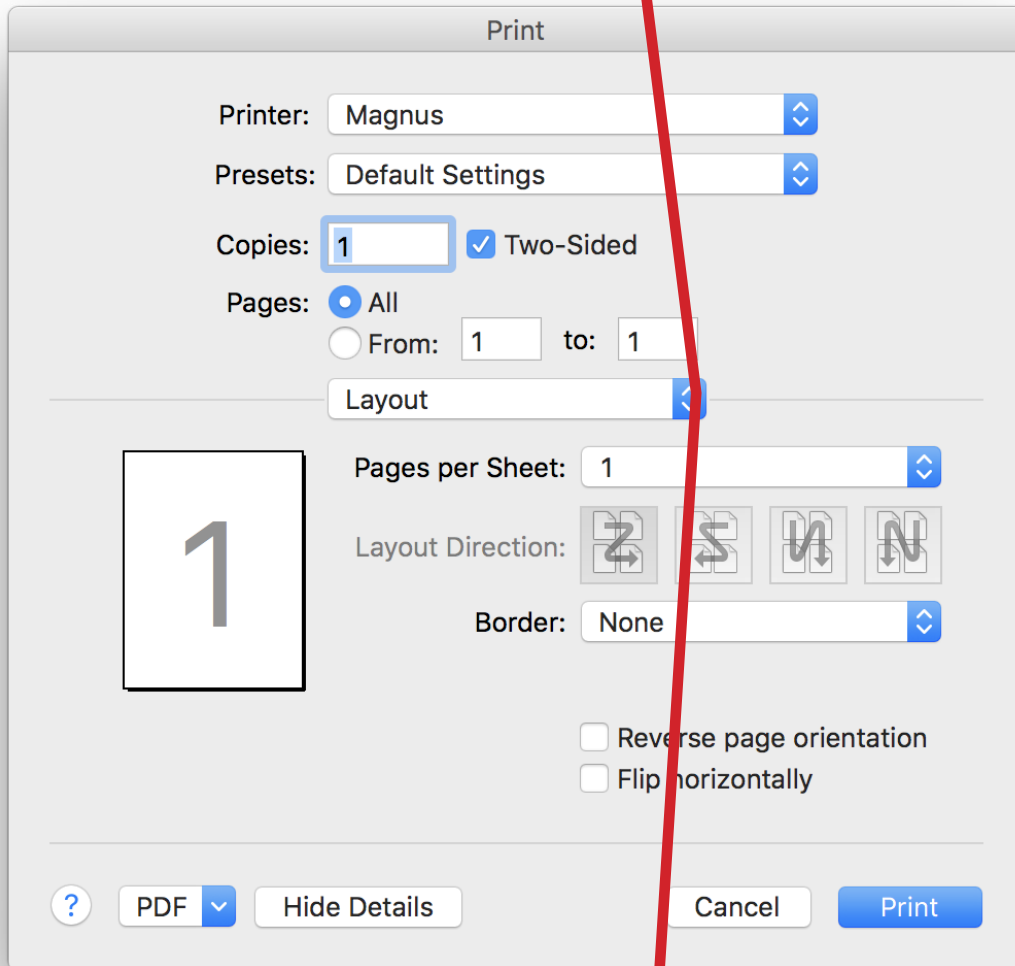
Print

Printer: Magnus

Presets: Default Settings

Copies: 1 Two-Sided

Pages: All
From: 1 to: 1

Layout

1

Pages per Sheet: 1

Layout Direction:

Border: None

Reverse page orientation
Flip horizontally

?
PDF
Hide Details
Cancel
Print